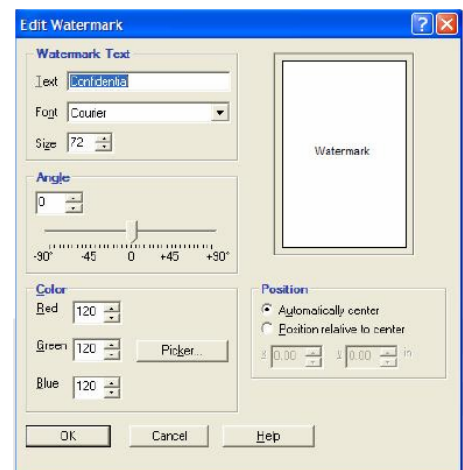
Edit Watermark

Watermark Text

Text Confidential

Font Courier

Size 72

Watermark

Angle

0

-90° -45 0 +45 +90°

Color

Red 120

Green 120

Picker...

Blue 120

Position

Automatically center

Position relative to center

x 0.00 y 0.00 in

OK

Cancel

Help